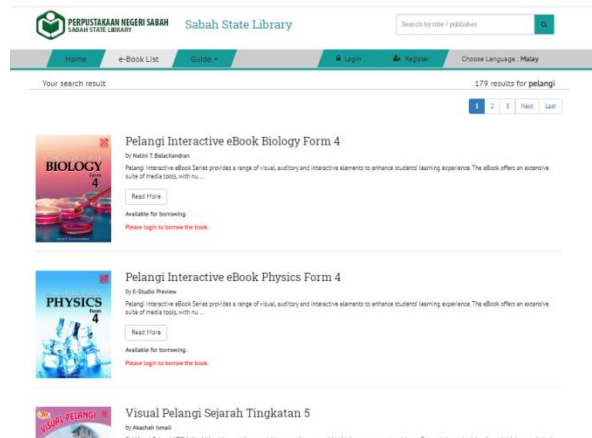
PERPUSTAKAAN NEGERI SABAH
SABAH STATE LIBRARY

Sabah State Library

Search by title / publisher

Home
e-Book List
Guide
Login
Register
Choose Language : Malay

Your search result

179 results for pelangi

1 2 3 Next Last

BIOLOGY Form 4

Pelangi Interactive eBook Biology Form 4

by Nalini T. Balachandran

Pelangi Interactive eBook Series provides a range of visual, auditory and interactive elements to enhance students' learning experience. The eBook offers an extensive suite of media tools, with hu ...

Read More

Available for borrowing.

Please login to borrow the book.

PHYSICS Form 4

Pelangi Interactive eBook Physics Form 4

by E-Studio Preview

Pelangi Interactive eBook Series provides a range of visual, auditory and interactive elements to enhance students' learning experience. The eBook offers an extensive suite of media tools, with hu ...

Read More

Available for borrowing.

Please login to borrow the book.

VISUAL PELANGI

Visual Pelangi Sejarah Tingkatan 5

by Akashah Ismail

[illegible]